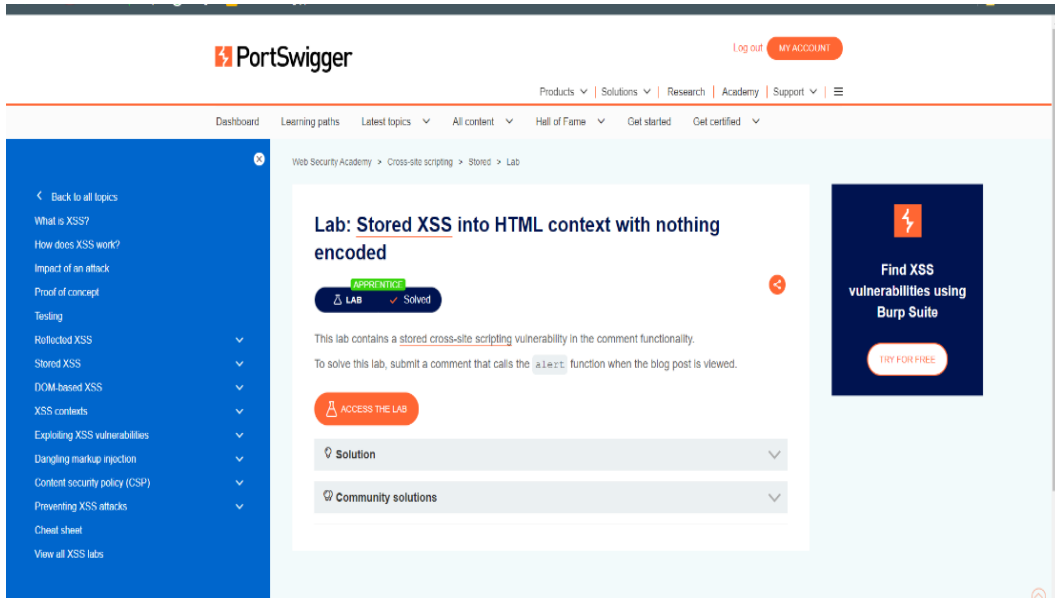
PortSwigger

Log out MY ACCOUNT

Products | Solutions | Research | Academy | Support

Dashboard Learning paths Latest topics All content Hall of Fame Get started Get certified

Back to all topics
What is XSS?
How does XSS work?
Impact of an attack
Proof of concept
Testing
Reflected XSS
Stored XSS
DOM-based XSS
XSS contexts
Exploiting XSS vulnerabilities
Dangling markup injection
Content security policy (CSP)
Preventing XSS attacks
Cheat sheet
View all XSS labs

Web Security Academy > Cross-site scripting > Stored > Lab

Lab: Stored XSS into HTML context with nothing encoded

APPRENTICE
LAB Solved

This lab contains a stored cross-site scripting vulnerability in the comment functionality.

To solve this lab, submit a comment that calls the alert function when the blog post is viewed.

ACCESS THE LAB

Solution

Community solutions

Find XSS vulnerabilities using Burp Suite

TRY FOR FREE